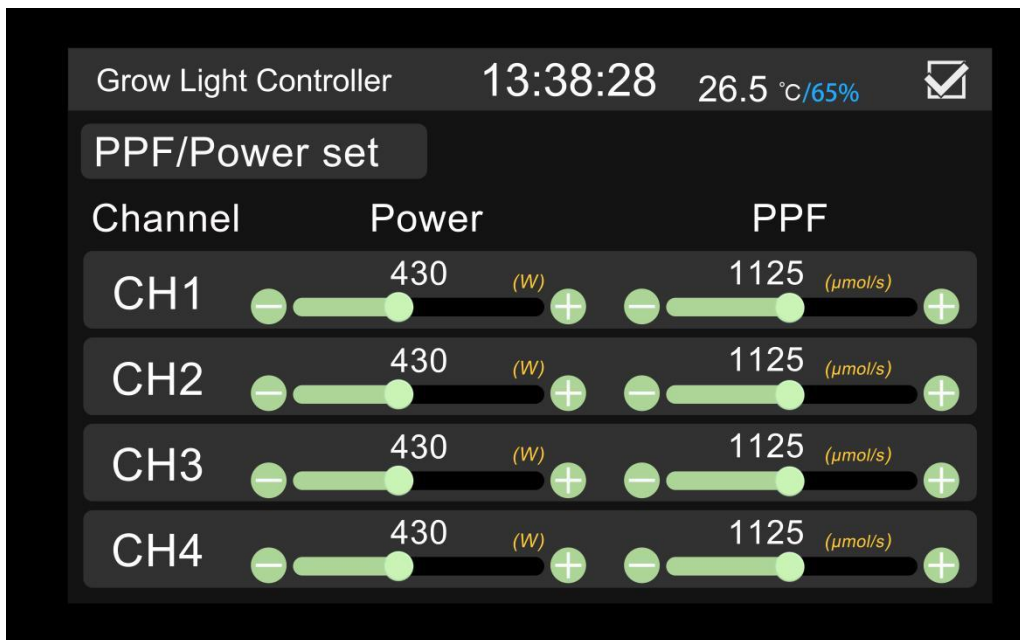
Grow Light Controller 13:38:28 26.5 °C/65% ☑

PPF/Power set

| Channel | Power | | PPF | |
|---|---|---|---|---|
| CH1 | 430 | (W) | 1125 | (μmol/s) |
| CH2 | 430 | (W) | 1125 | (μmol/s) |
| CH3 | 430 | (W) | 1125 | (μmol/s) |
| CH4 | 430 | (W) | 1125 | (μmol/s) |